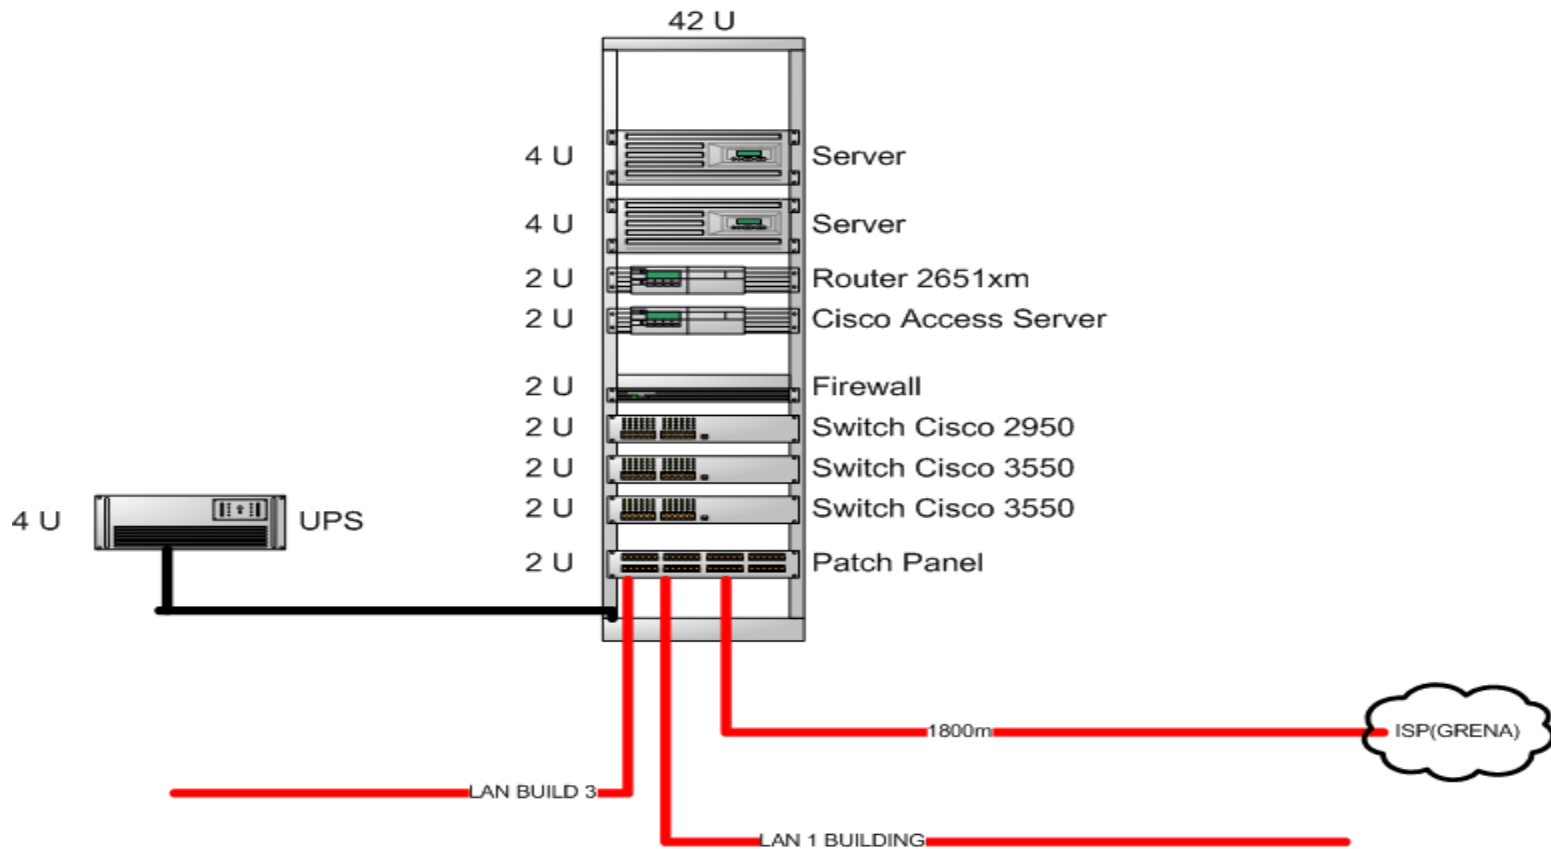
42 U

4 U Server

4 U Server

2 U Router 2651xm

2 U Cisco Access Server

2 U Firewall

2 U Switch Cisco 2950

2 U Switch Cisco 3550

2 U Switch Cisco 3550

4 U UPS

2 U Patch Panel

1800m

ISP(GRENA)

LAN BUILD 3

LAN 1 BUILDING